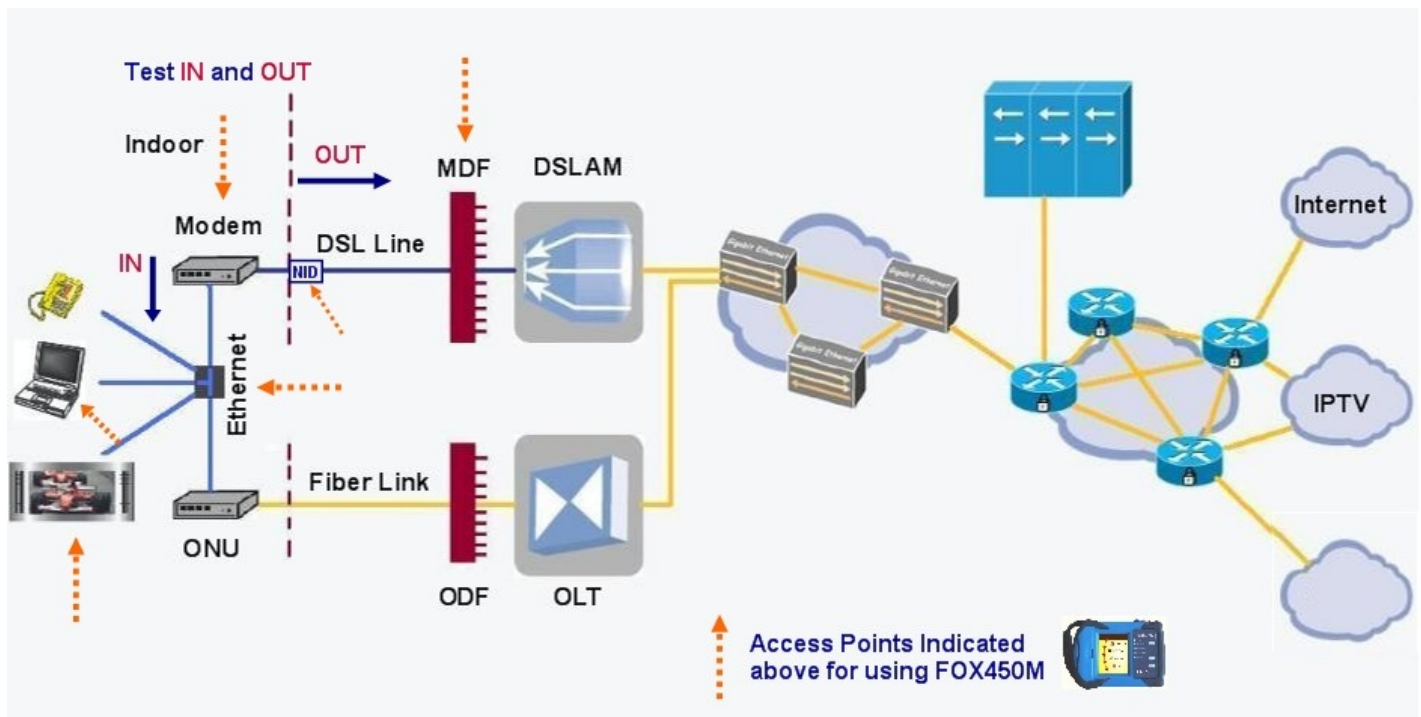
Test IN and OUT

Indoor

OUT

MDF

DSLAM

Modem

DSL Line

IN

NID

Ethernet

Gigabit Ethernet

Gigabit Ethernet

Gigabit Ethernet

Internet

IPTV

Fiber Link

ONU

ODF

OLT

Access Points Indicated above for using FOX450M